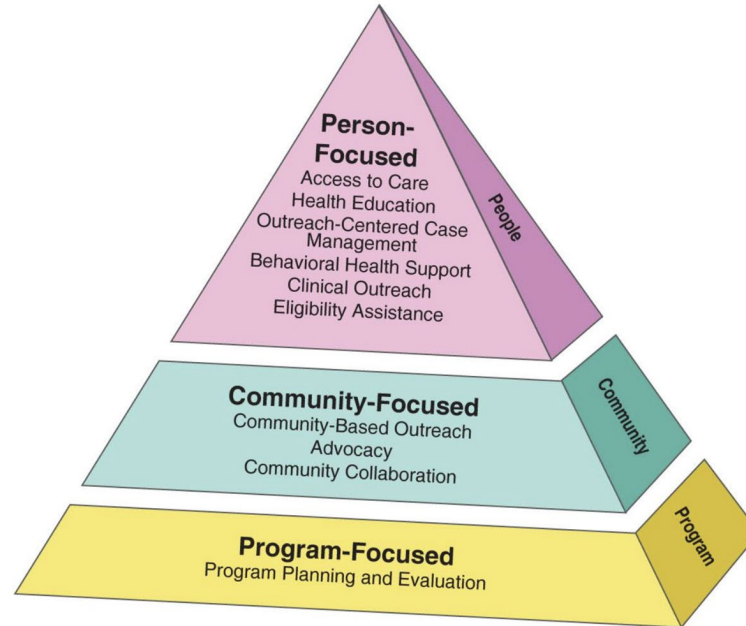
Person-Focused
Access to Care
Health Education
Outreach-Centered Case Management
Behavioral Health Support
Clinical Outreach
Eligibility Assistance

People

Community-Focused
Community-Based Outreach
Advocacy
Community Collaboration

Community

Program-Focused
Program Planning and Evaluation

Program